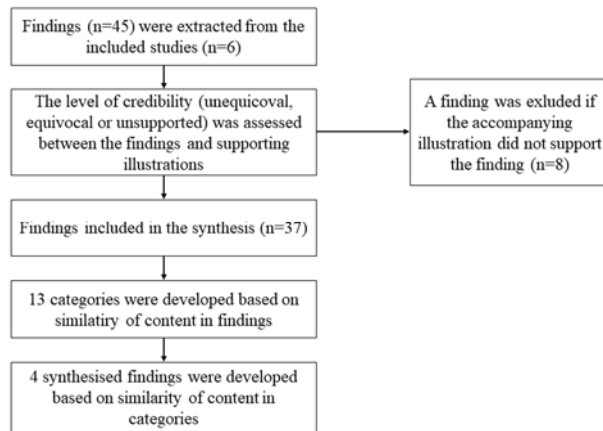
Findings (n=45) were extracted from the included studies (n=6)

The level of credibility (unequicoval, equivocal or unsupported) was assessed between the findings and supporting illustrations

A finding was exluded if the accompanying illustration did not support the finding (n=8)

Findings included in the synthesis (n=37)

13 categories were developed based on similatiry of content in findings

4 synthesised findings were developed based on similarity of content in categories